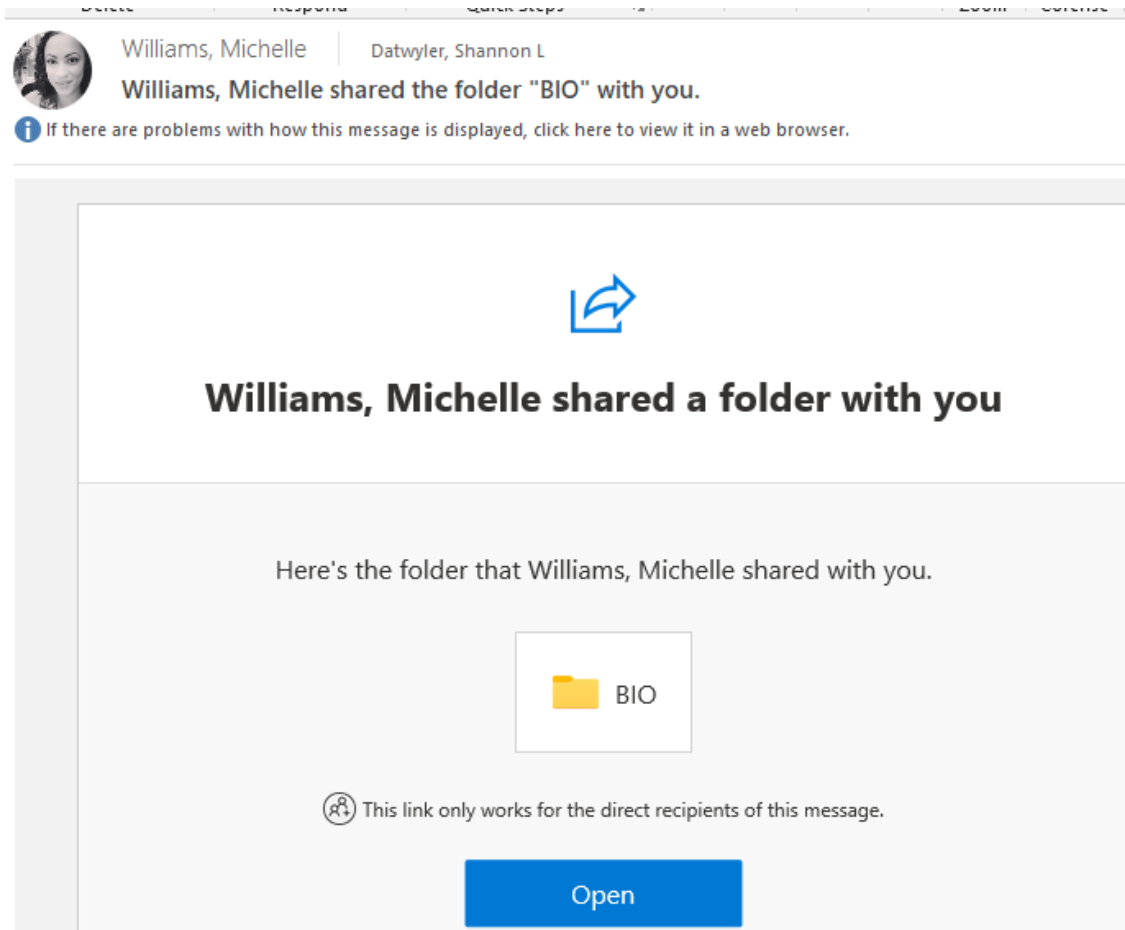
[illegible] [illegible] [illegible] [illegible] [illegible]

Williams, Michelle | Datwyler, Shannon L

Williams, Michelle shared the folder "BIO" with you.

If there are problems with how this message is displayed, click here to view it in a web browser.

Williams, Michelle shared a folder with you

Here's the folder that Williams, Michelle shared with you.

BIO

This link only works for the direct recipients of this message.

Open